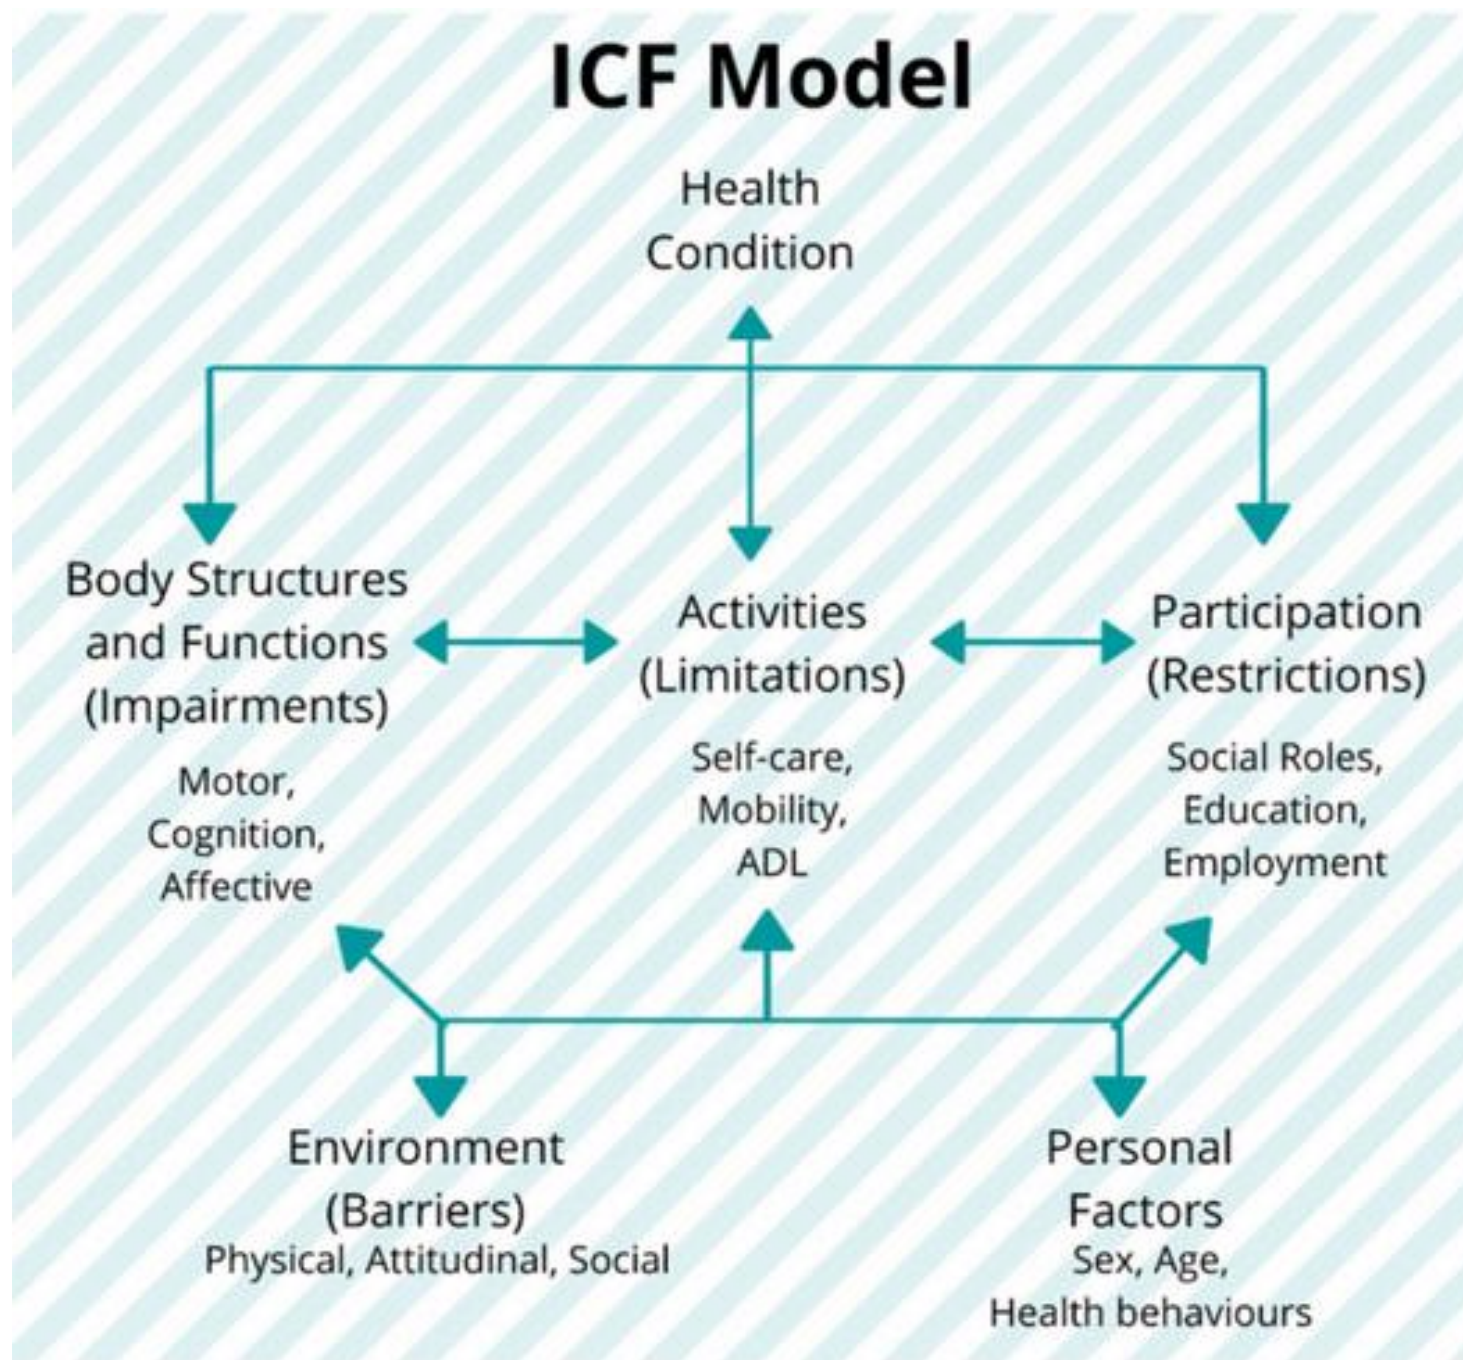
ICF Model

Health Condition

Body Structures and Functions (Impairments)

Motor, Cognition, Affective

Activities (Limitations)

Self-care, Mobility, ADL

Participation (Restrictions)

Social Roles, Education, Employment

Environment (Barriers)

Physical, Attitudinal, Social

Personal Factors

Sex, Age, Health behaviours